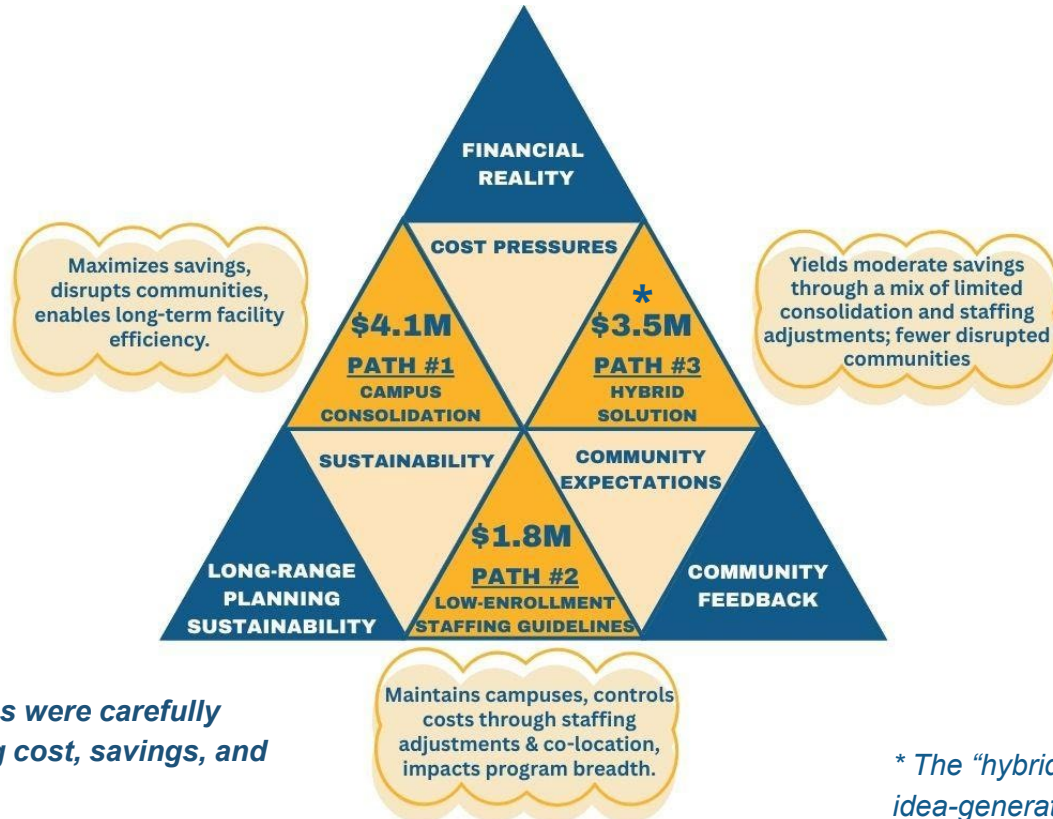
FINANCIAL REALITY

COST PRESSURES

Maximizes savings, disrupts communities, enables long-term facility efficiency.

$4.1M
PATH #1
CAMPUS CONSOLIDATION

*
$3.5M
PATH #3
HYBRID SOLUTION

Yields moderate savings through a mix of limited consolidation and staffing adjustments; fewer disrupted communities

SUSTAINABILITY

COMMUNITY EXPECTATIONS

$1.8M
PATH #2
LOW-ENROLLMENT STAFFING GUIDELINES

LONG-RANGE PLANNING SUSTAINABILITY

COMMUNITY FEEDBACK

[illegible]s were carefully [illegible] cost, savings, and

Maintains campuses, controls costs through staffing adjustments & co-location, impacts program breadth.

* The "hybri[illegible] idea-generat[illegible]